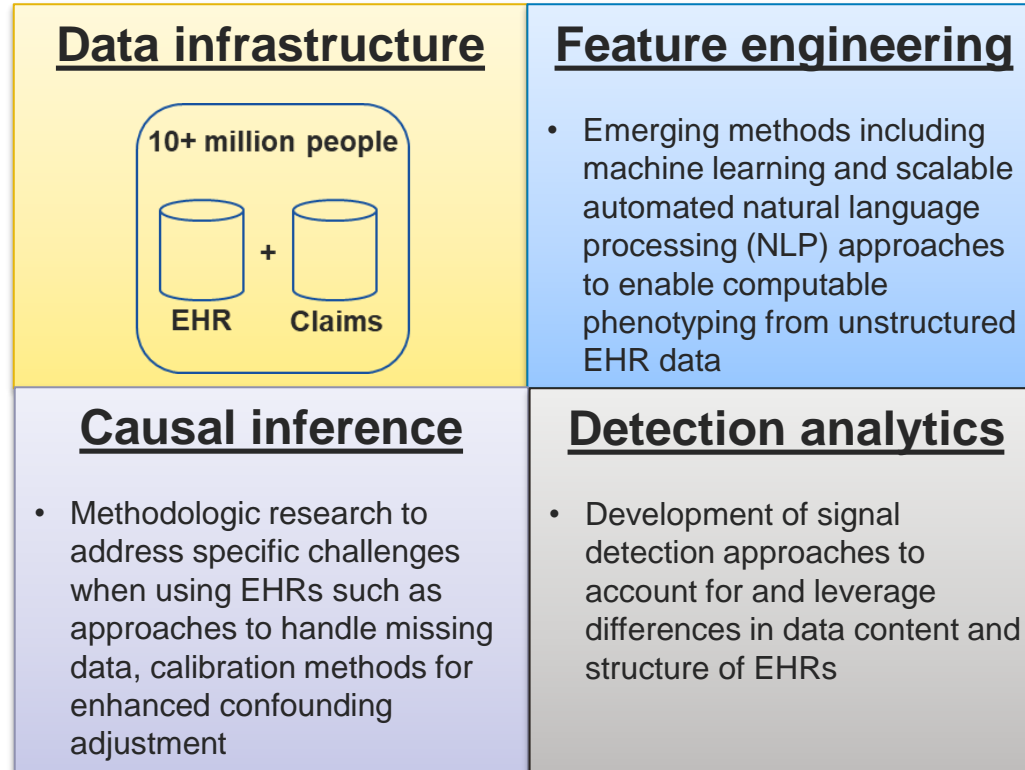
Data infrastructure

10+ million people

EHR + Claims

Feature engineering

• Emerging methods including machine learning and scalable automated natural language processing (NLP) approaches to enable computable phenotyping from unstructured EHR data

Causal inference

• Methodologic research to address specific challenges when using EHRs such as approaches to handle missing data, calibration methods for enhanced confounding adjustment

Detection analytics

• Development of signal detection approaches to account for and leverage differences in data content and structure of EHRs